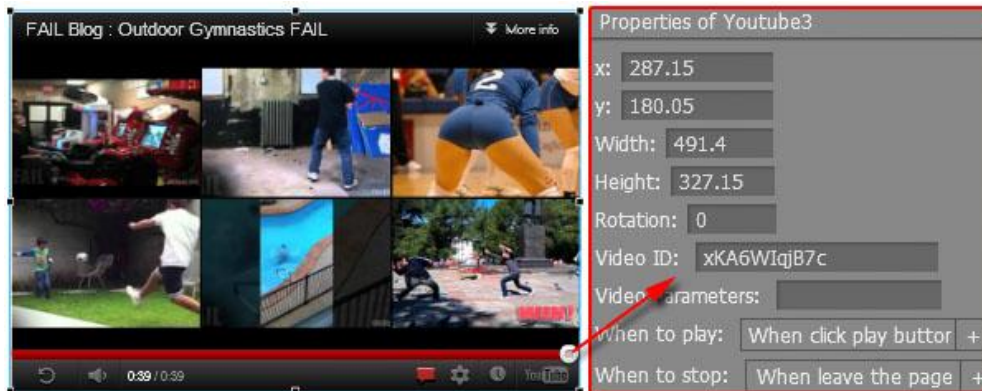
FAIL Blog : Outdoor Gymnastics FAIL

More info

0:39 / 0:39

YouTube

Properties of Youtube3

x: 287.15

y: 180.05

Width: 491.4

Height: 327.15

Rotation: 0

Video ID: xKA6WIqjB7c

Video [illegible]arameters:

When to play: When click play buttor +

When to stop: When leave the page +